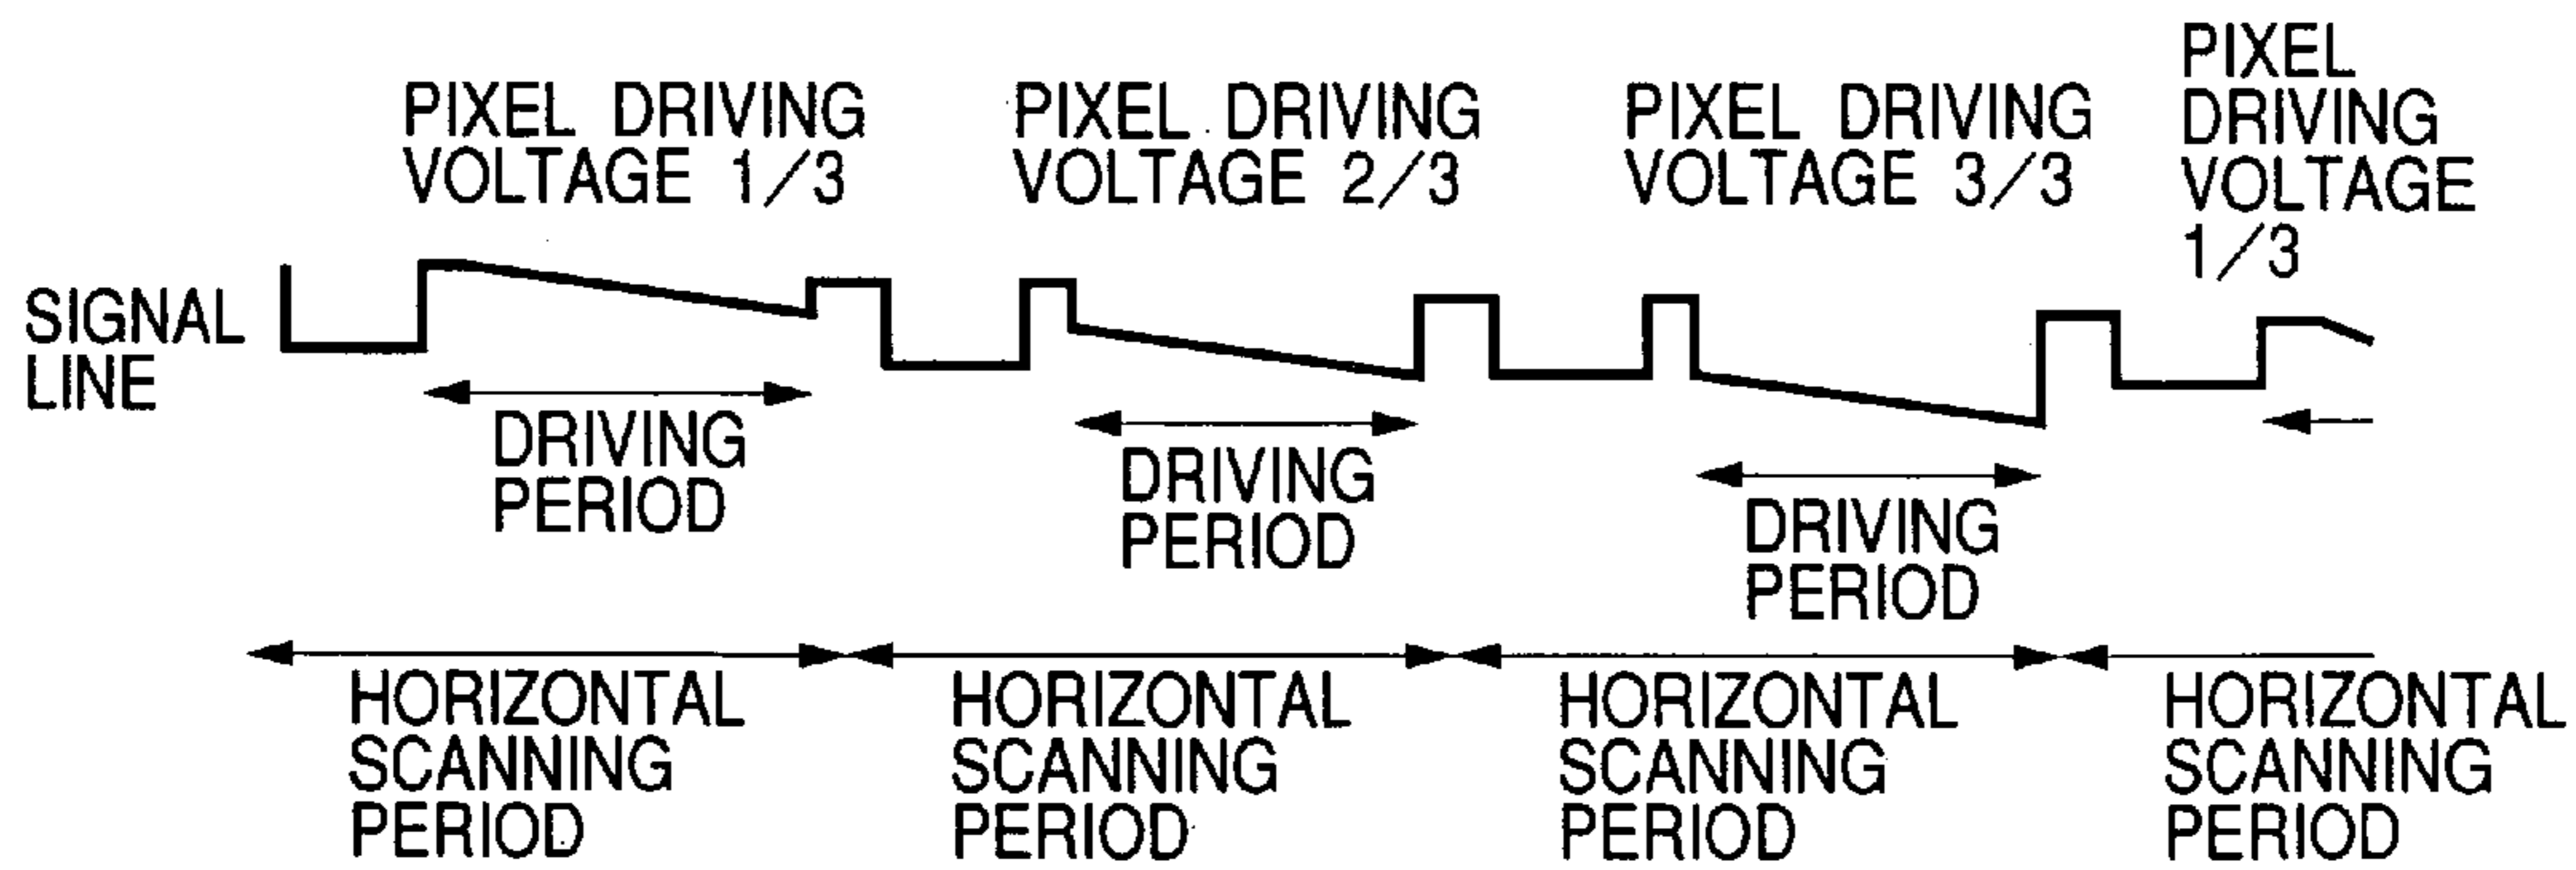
PIXEL DRIVING VOLTAGE 1/3

PIXEL DRIVING VOLTAGE 2/3

PIXEL DRIVING VOLTAGE 3/3

PIXEL DRIVING VOLTAGE 1/3

SIGNAL LINE

DRIVING PERIOD

DRIVING PERIOD

DRIVING PERIOD

HORIZONTAL SCANNING PERIOD

HORIZONTAL SCANNING PERIOD

HORIZONTAL SCANNING PERIOD

HORIZONTAL SCANNING PERIOD